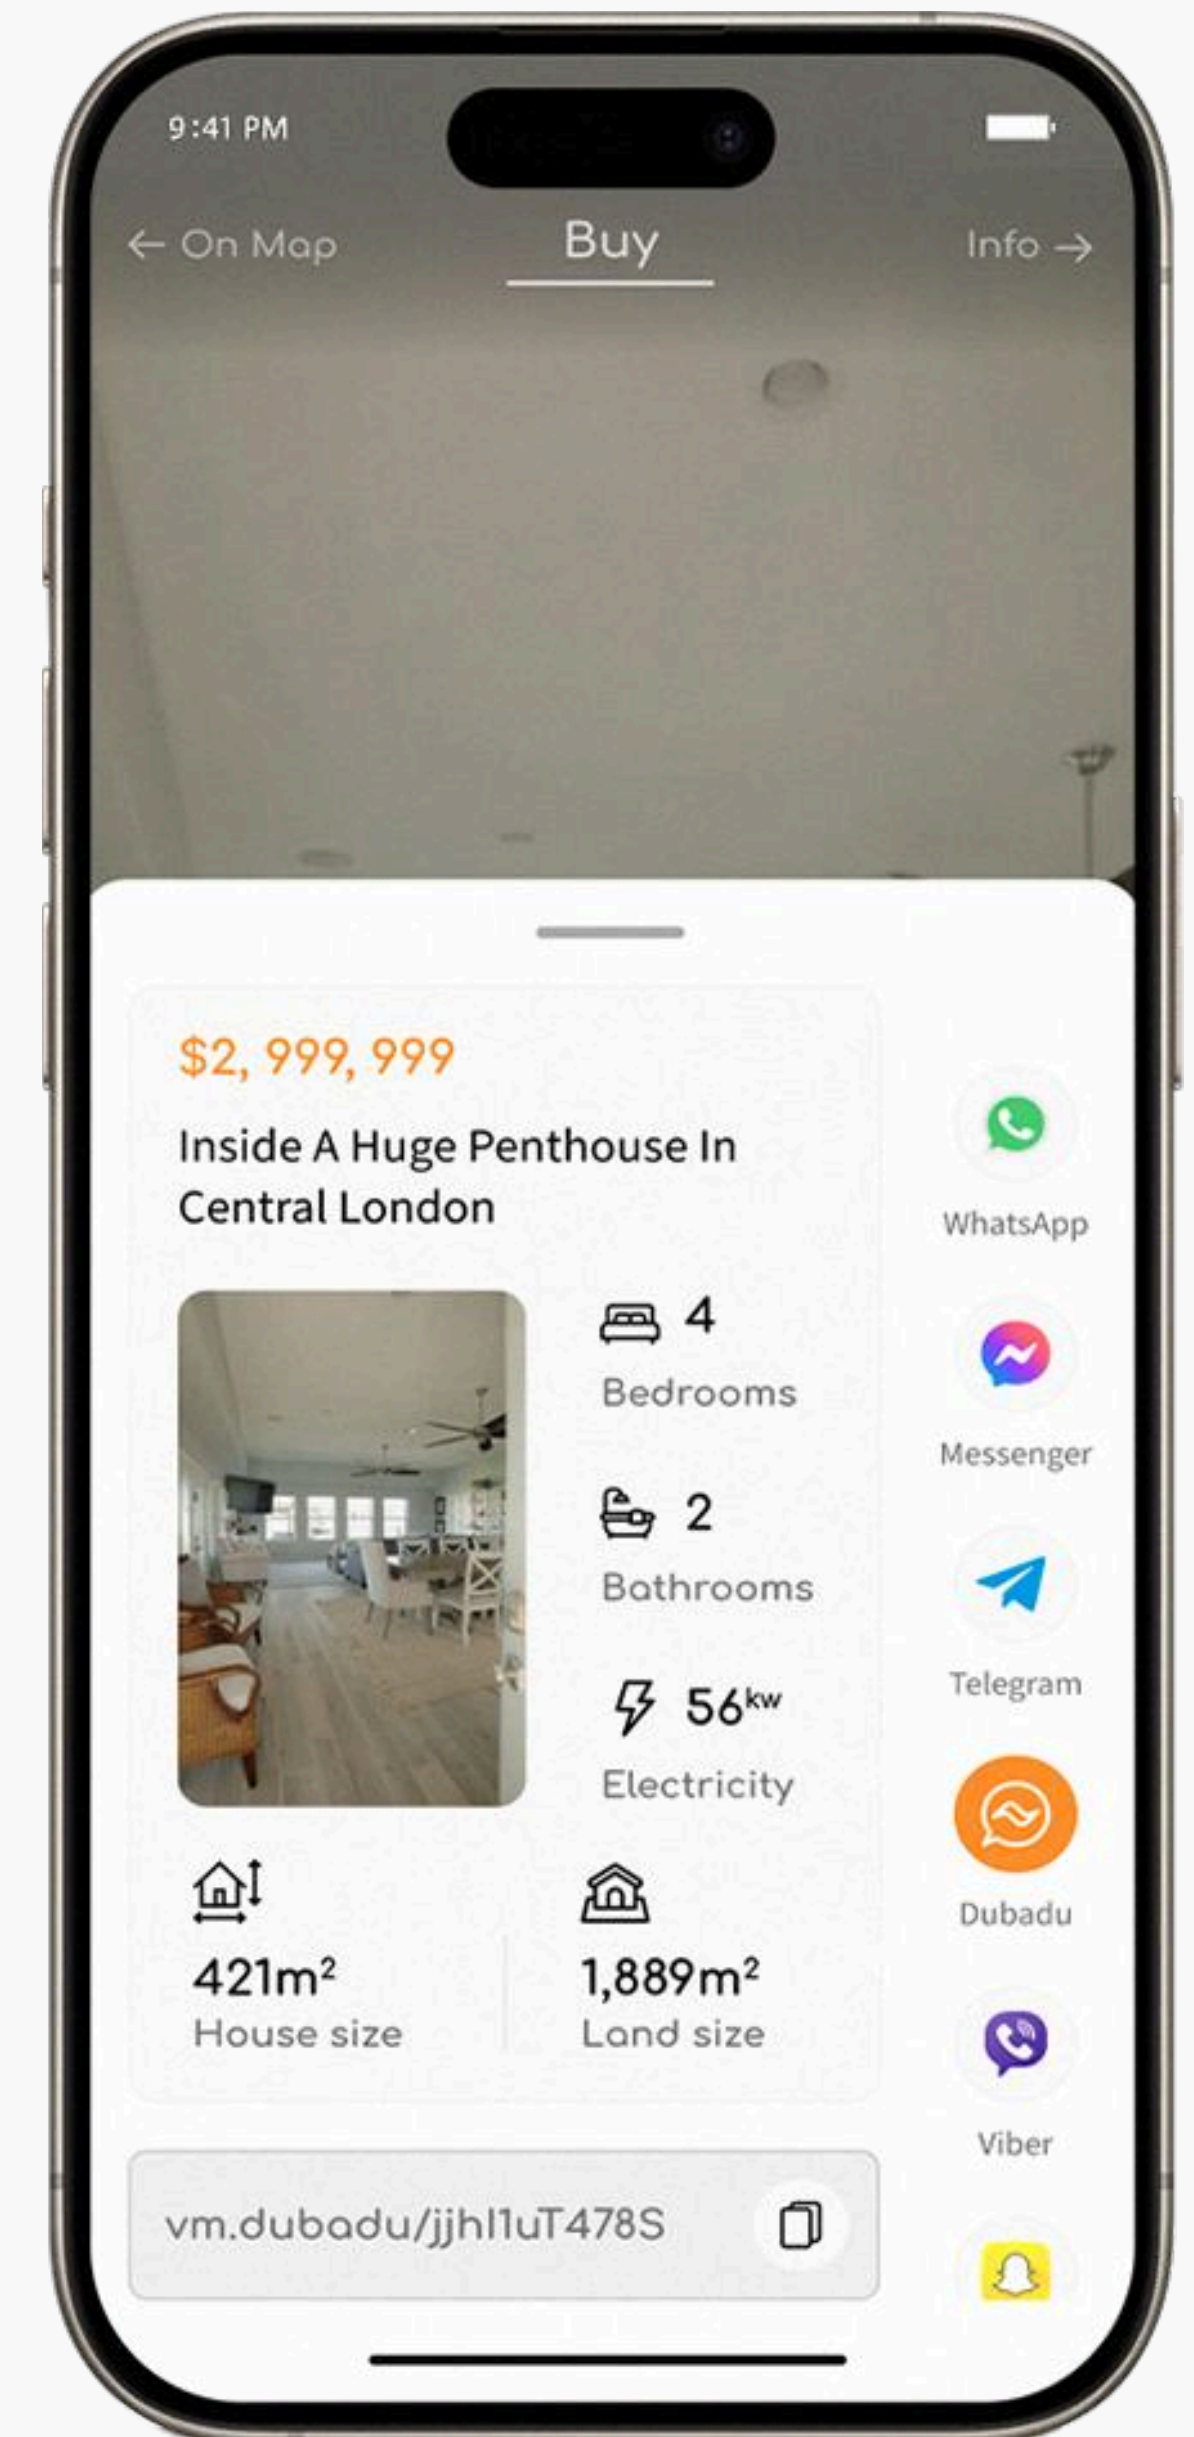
9:41 PM

← On Map

Buy

Info →

$2, 999, 999

Inside A Huge Penthouse In Central London

4
Bedrooms

2
Bathrooms

$56^{kw}$
Electricity

421m²
House size

1,889m²
Land size

vm.dubadu/jjhl1uT478S

WhatsApp

Messenger

Telegram

Dubadu

Viber